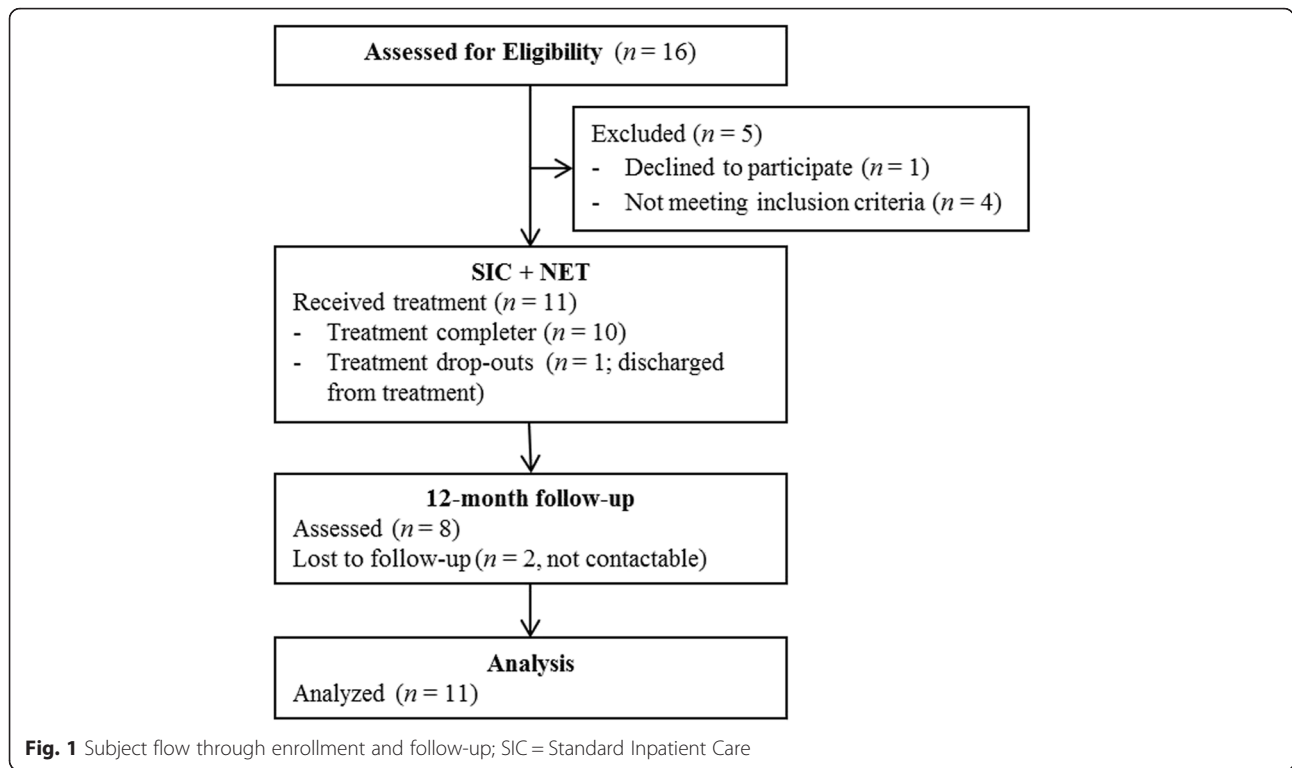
Assessed for Eligibility ($n = 16$)

Excluded ($n = 5$)
- Declined to participate ($n = 1$)
- Not meeting inclusion criteria ($n = 4$)

SIC + NET
Received treatment ($n = 11$)
- Treatment completer ($n = 10$)
- Treatment drop-outs ($n = 1$; discharged from treatment)

12-month follow-up
Assessed ($n = 8$)
Lost to follow-up ($n = 2$, not contactable)

Analysis
Analyzed ($n = 11$)

Fig. 1 Subject flow through enrollment and follow-up; SIC = Standard Inpatient Care